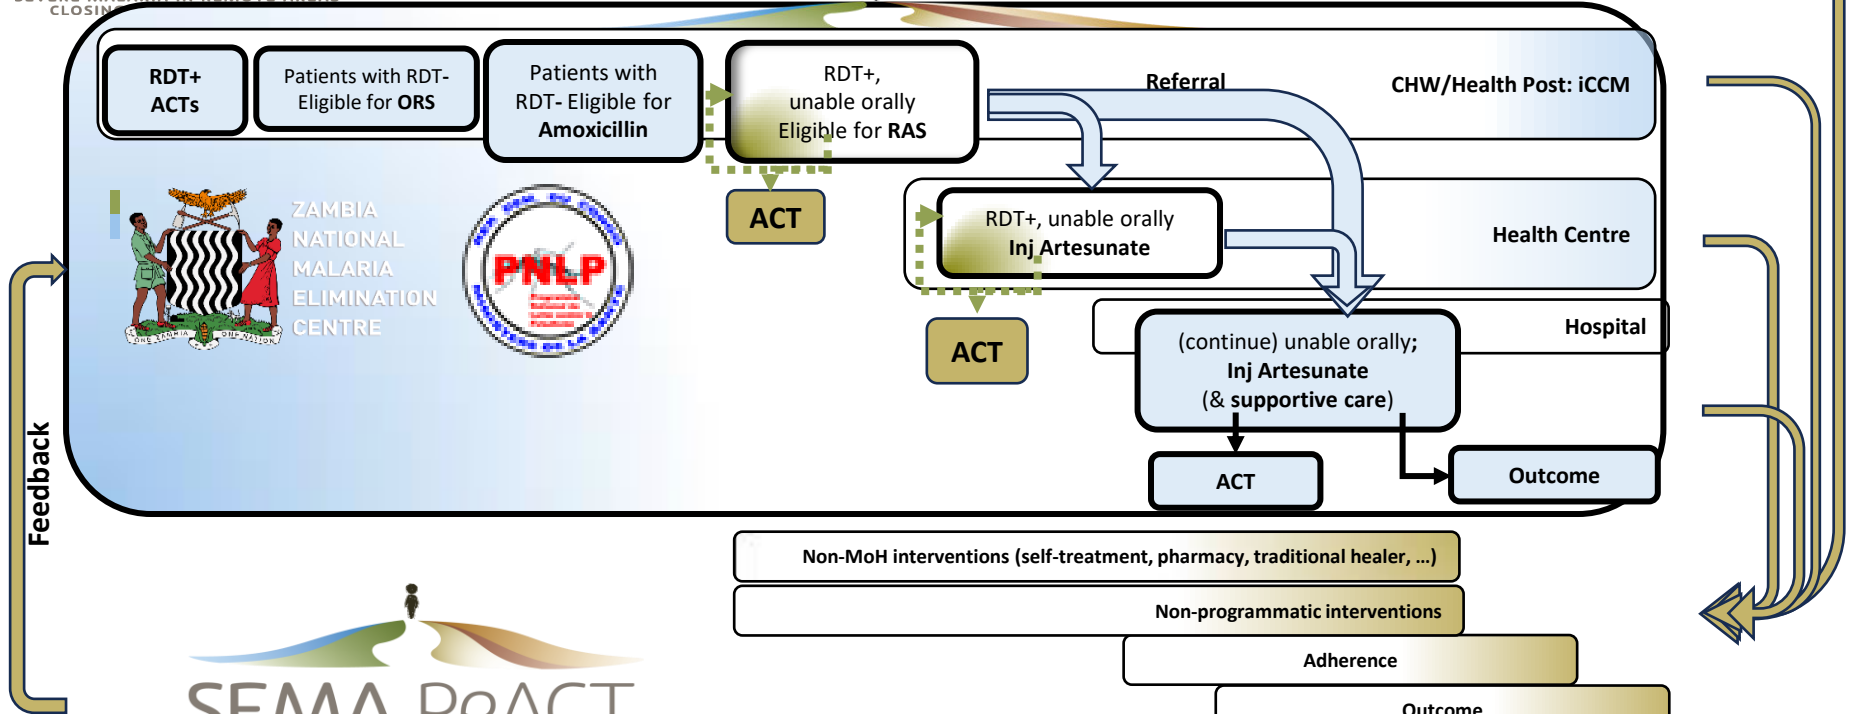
CLOSIN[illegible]

RDT+ ACTs

Patients with RDT- Eligible for ORS

Patients with RDT- Eligible for Amoxicillin

RDT+, unable orally Eligible for RAS

Referral

CHW/Health Post: iCCM

ACT

ZAMBIA NATIONAL MALARIA ELIMINATION CENTRE

ONE ZAMBIA ONE NATION

PNLP

RDT+, unable orally Inj Artesunate

Health Centre

ACT

Hospital

(continue) unable orally; Inj Artesunate (& supportive care)

ACT

Outcome

Feedback

Non-MoH interventions (self-treatment, pharmacy, traditional healer, ...)

Non-programmatic interventions

Adherence

Outcome

SEMA ProACT